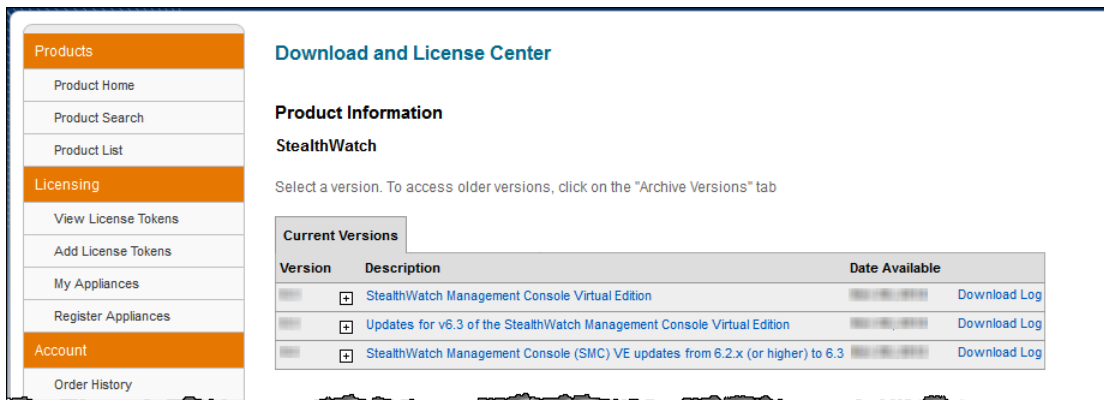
Products
Product Home
Product Search
Product List
Licensing
View License Tokens
Add License Tokens
My Appliances
Register Appliances
Account
Order History

Download and License Center

Product Information

StealthWatch

Select a version. To access older versions, click on the "Archive Versions" tab

Current Versions

| Version | | Description | Date Available | |
|---|---|---|---|---|
| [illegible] | + | StealthWatch Management Console Virtual Edition | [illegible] | Download Log |
| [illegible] | + | Updates for v6.3 of the StealthWatch Management Console Virtual Edition | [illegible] | Download Log |
| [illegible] | + | StealthWatch Management Console (SMC) VE updates from 6.2.x (or higher) to 6.3 | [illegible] | Download Log |